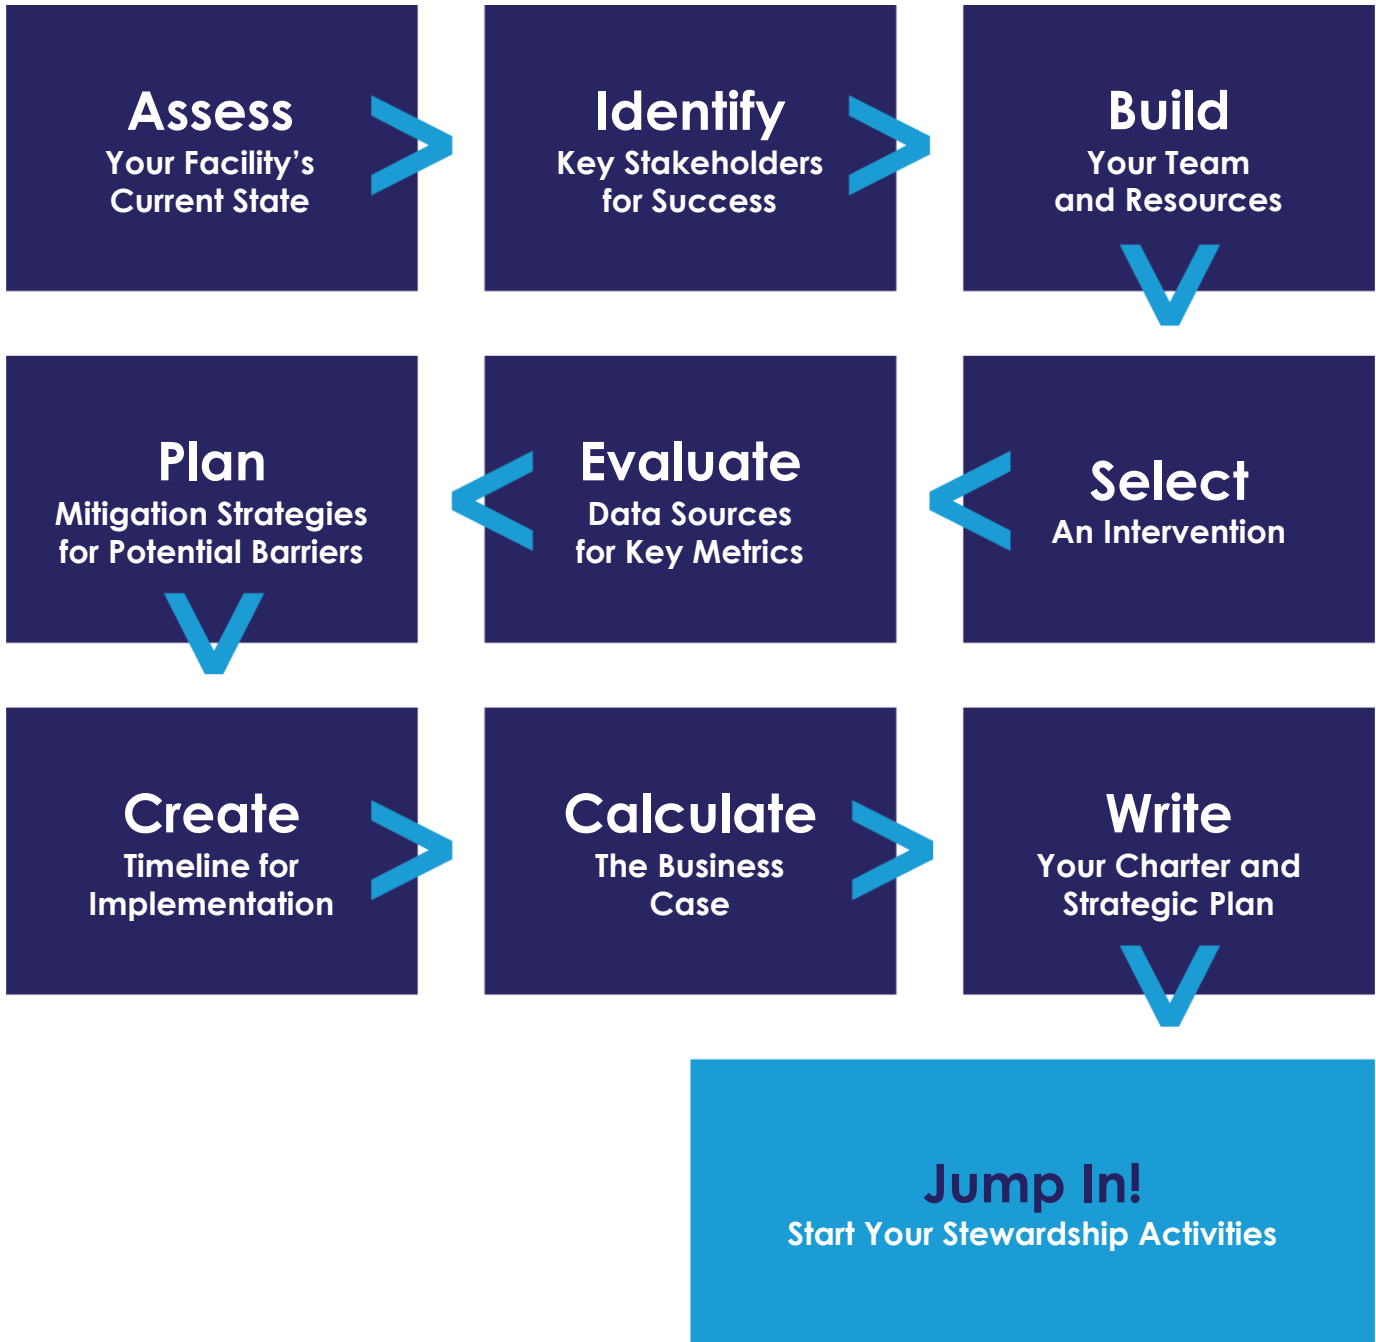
Assess
Your Facility's Current State

Identify
Key Stakeholders for Success

Build
Your Team and Resources

Select
An Intervention

Evaluate
Data Sources for Key Metrics

Plan
Mitigation Strategies for Potential Barriers

Create
Timeline for Implementation

Calculate
The Business Case

Write
Your Charter and Strategic Plan

Jump In!
Start Your Stewardship Activities